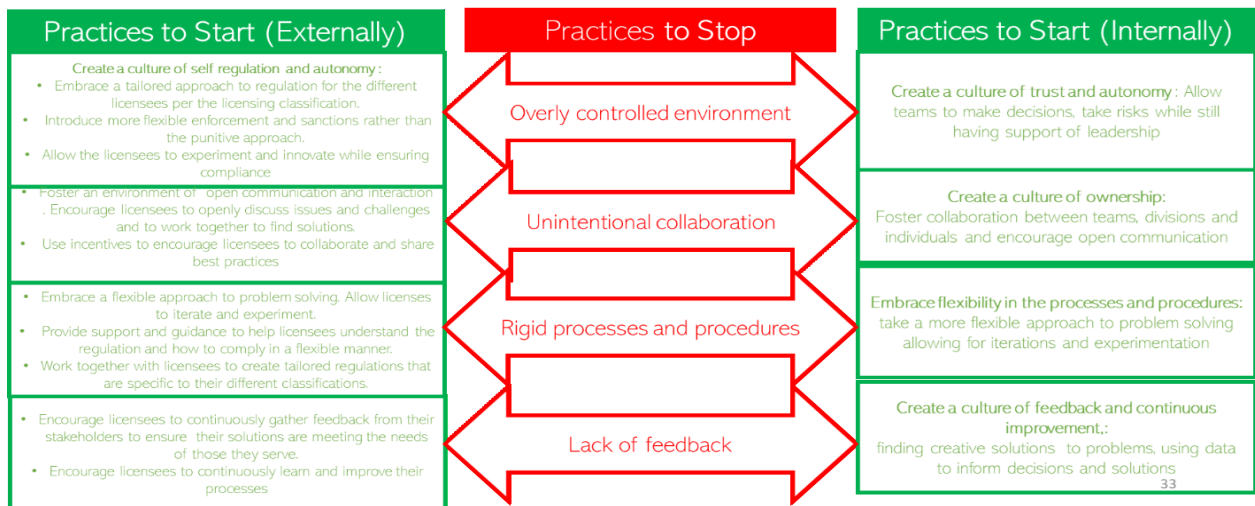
Practices to Start (Externally)

Create a culture of self regulation and autonomy :
• Embrace a tailored approach to regulation for the different licensees per the licensing classification.
• Introduce more flexible enforcement and sanctions rather than the punitive approach.
• Allow the licensees to experiment and innovate while ensuring compliance

• Foster an environment of open communication and interaction . Encourage licensees to openly discuss issues and challenges and to work together to find solutions.
• Use incentives to encourage licensees to collaborate and share best practices

• Embrace a flexible approach to problem solving. Allow licenses to iterate and experiment.
• Provide support and guidance to help licensees understand the regulation and how to comply in a flexible manner.
• Work together with licensees to create tailored regulations that are specific to their different classifications.

• Encourage licensees to continuously gather feedback from their stakeholders to ensure their solutions are meeting the needs of those they serve.
• Encourage licensees to continuously learn and improve their processes

Practices to Stop

Overly controlled environment

Unintentional collaboration

Rigid processes and procedures

Lack of feedback

Practices to Start (Internally)

Create a culture of trust and autonomy : Allow teams to make decisions, take risks while still having support of leadership

Create a culture of ownership:
Foster collaboration between teams, divisions and individuals and encourage open communication

Embrace flexibility in the processes and procedures:
take a more flexible approach to problem solving allowing for iterations and experimentation

Create a culture of feedback and continuous improvement,:
finding creative solutions to problems, using data to inform decisions and solutions

33